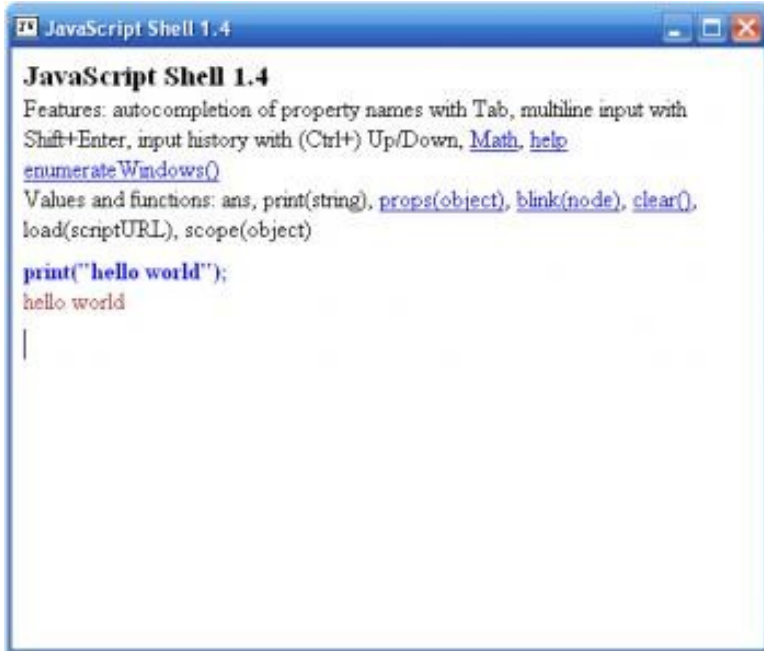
JavaScript Shell 1.4

JavaScript Shell 1.4

Features: autocompletion of property names with Tab, multiline input with Shift+Enter, input history with (Ctrl+) Up/Down, Math, help enumerateWindows()

Values and functions: ans, print(string), props(object), blink(node), clear(), load(scriptURL), scope(object)

print("hello world");

hello world